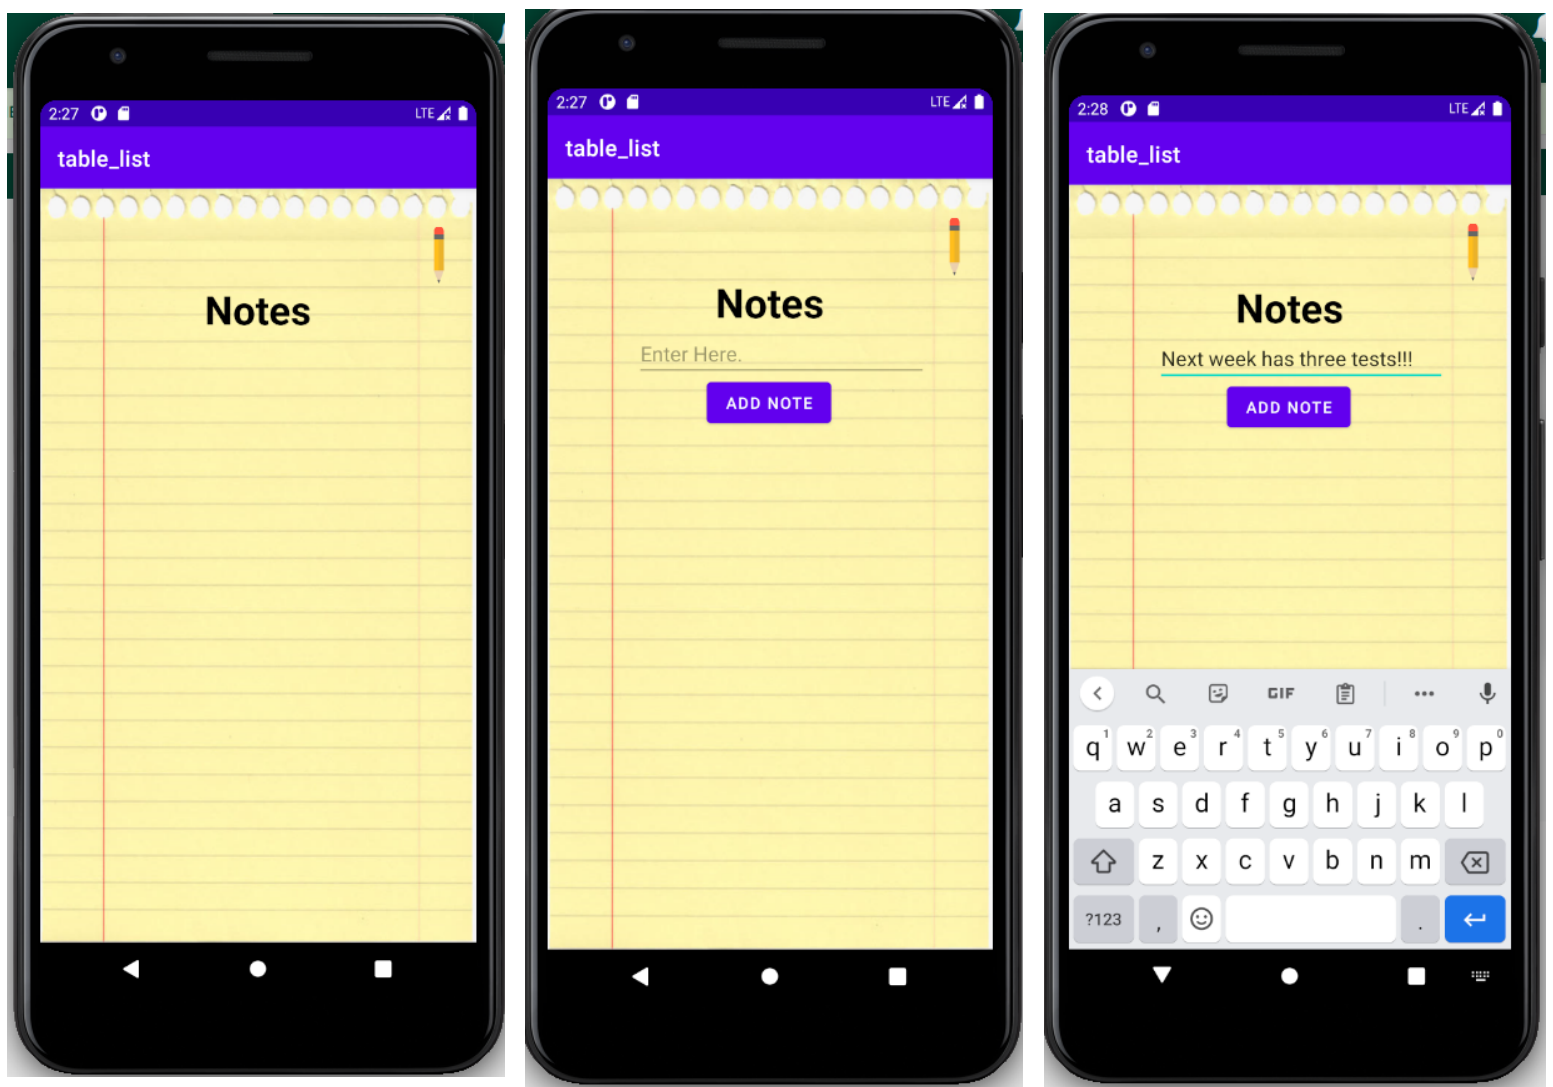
2:27 LTE

table_list

Notes

2:27 LTE

table_list

Notes

Enter Here.

ADD NOTE

2:28 LTE

table_list

Notes

Next week has three tests!!!

ADD NOTE

GIF

q 1 w 2 e 3 r 4 t 5 y 6 u 7 i 8 o 9 p 0

a s d f g h j k l

z x c v b n m

?123 , .